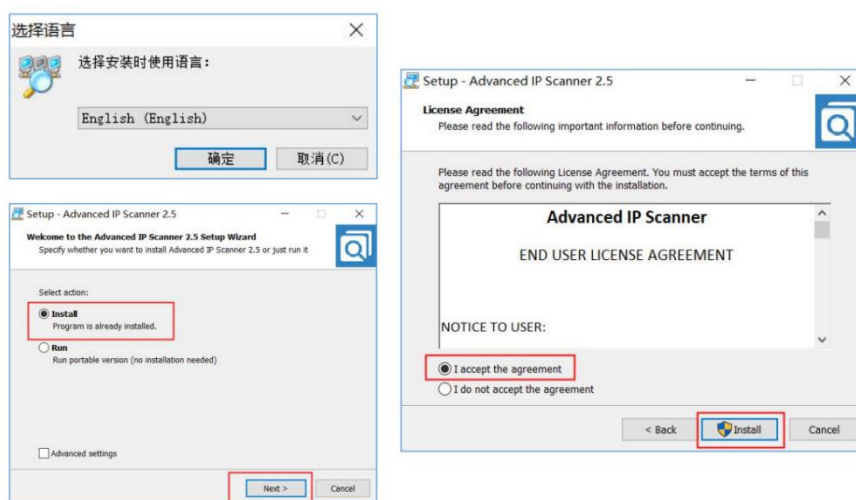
选择语言

选择安装时使用语言:

English (English)

确定 取消(C)

Setup - Advanced IP Scanner 2.5

Welcome to the Advanced IP Scanner 2.5 Setup Wizard
Specify whether you want to install Advanced IP Scanner 2.5 or just run it

Select action:

Install
Program is already installed.

Run
Run portable version (no installation needed)

Advanced settings

Next > Cancel

Setup - Advanced IP Scanner 2.5

License Agreement
Please read the following important information before continuing.

Please read the following License Agreement. You must accept the terms of this agreement before continuing with the installation.

Advanced IP Scanner

END USER LICENSE AGREEMENT

NOTICE TO USER:

I accept the agreement
I do not accept the agreement

< Back Install Cancel